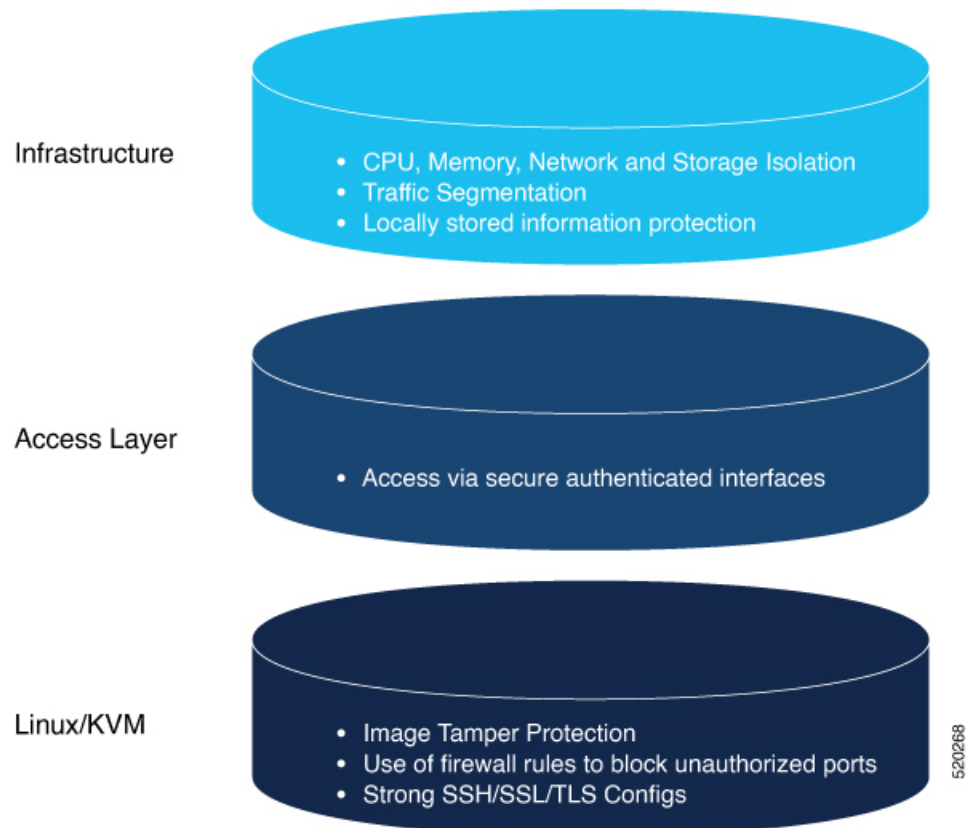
Infrastructure

- CPU, Memory, Network and Storage Isolation
- Traffic Segmentation
- Locally stored information protection

Access Layer

- Access via secure authenticated interfaces

Linux/KVM

- Image Tamper Protection
- Use of firewall rules to block unauthorized ports
- Strong SSH/SSL/TLS Configs

520268